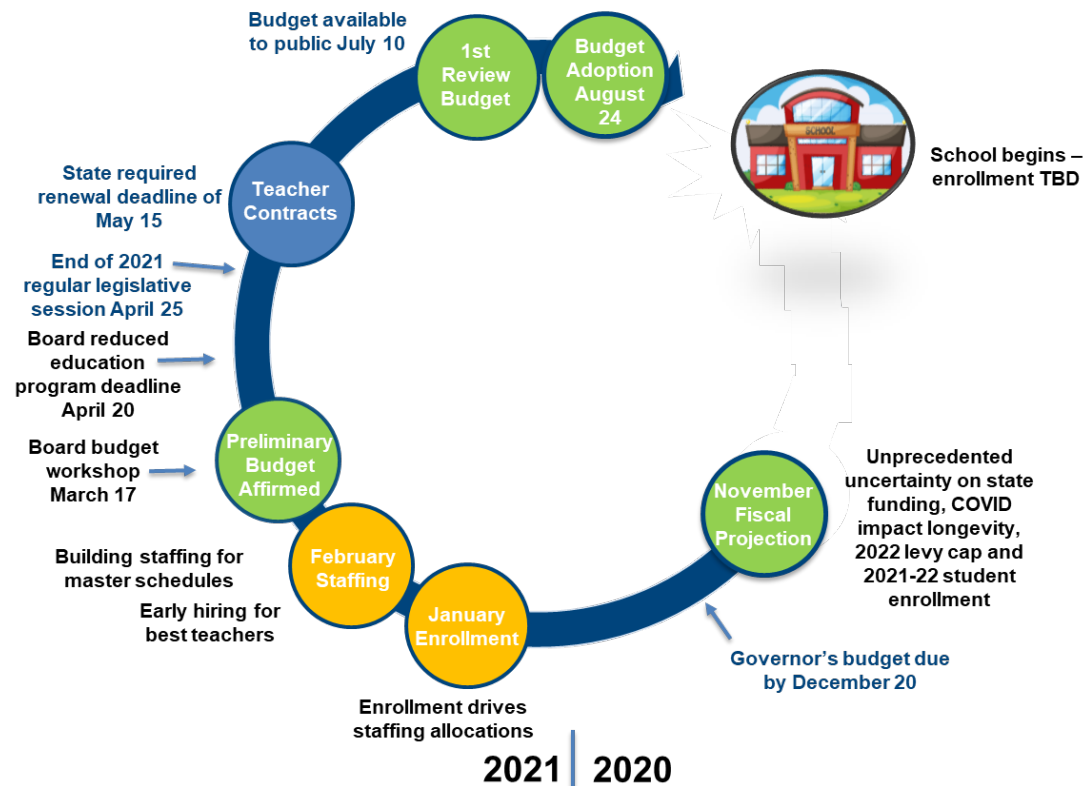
Budget available to public July 10

1st Review Budget

Budget Adoption August 24

SCHOOL

School begins – enrollment TBD

State required renewal deadline of May 15

Teacher Contracts

End of 2021 regular legislative session April 25

Board reduced education program deadline April 20

Board budget workshop March 17

Preliminary Budget Affirmed

Unprecedented uncertainty on state funding, COVID impact longevity, 2022 levy cap and 2021-22 student enrollment

November Fiscal Projection

Building staffing for master schedules

February Staffing

Early hiring for best teachers

January Enrollment

Governor's budget due by December 20

Enrollment drives staffing allocations

2021 2020